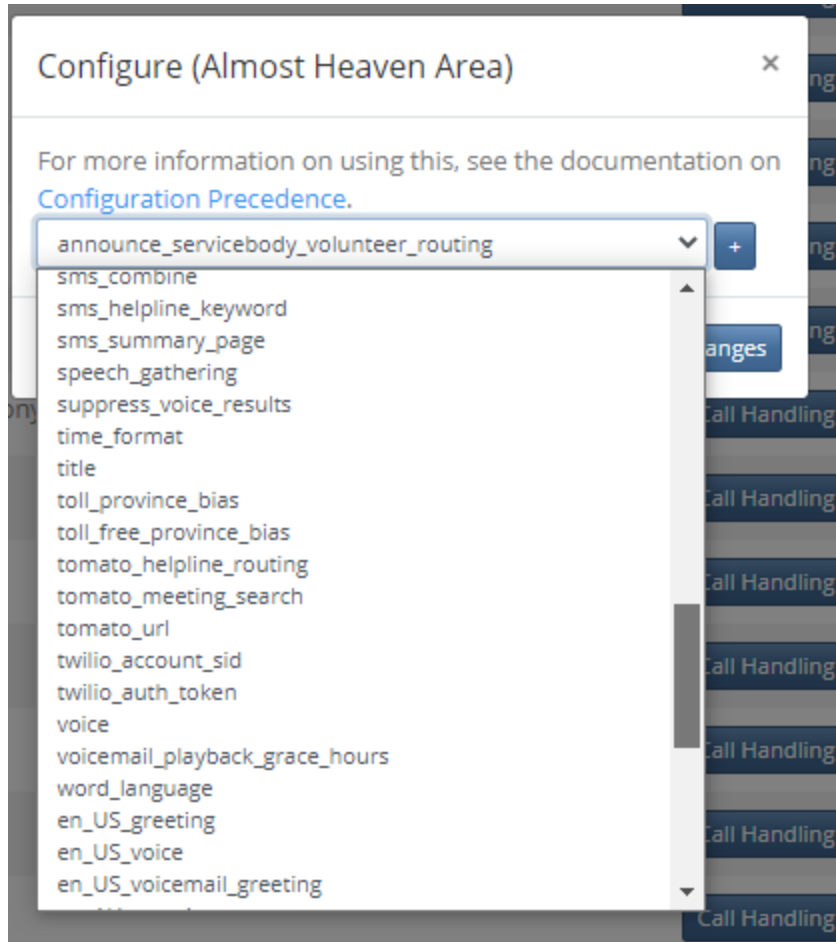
Configure (Almost Heaven Area)

×

For more information on using this, see the documentation on Configuration Precedence.

announce_servicebody_volunteer_routing

+

sms_combine
sms_helpline_keyword
sms_summary_page
speech_gathering
suppress_voice_results
time_format
title
toll_province_bias
toll_free_province_bias
tomato_helpline_routing
tomato_meeting_search
tomato_url
twilio_account_sid
twilio_auth_token
voice
voicemail_playback_grace_hours
word_language
en_US_greeting
en_US_voice
en_US_voicemail_greeting

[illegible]anges

Call Handling
Call Handling
Call Handling
Call Handling
Call Handling
Call Handling
Call Handling